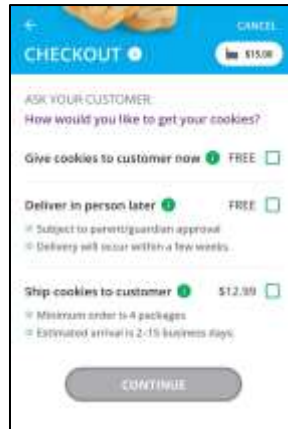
←
CANCEL
CHECKOUT
$15.00

ASK YOUR CUSTOMER:
How would you like to get your cookies?

Give cookies to customer now FREE

Deliver in person later FREE
Subject to parent/guardian approval
Delivery will occur within a few weeks

Ship cookies to customer $12.99
Minimum order is 4 packages
Estimated arrival is 2-15 business days

CONTINUE